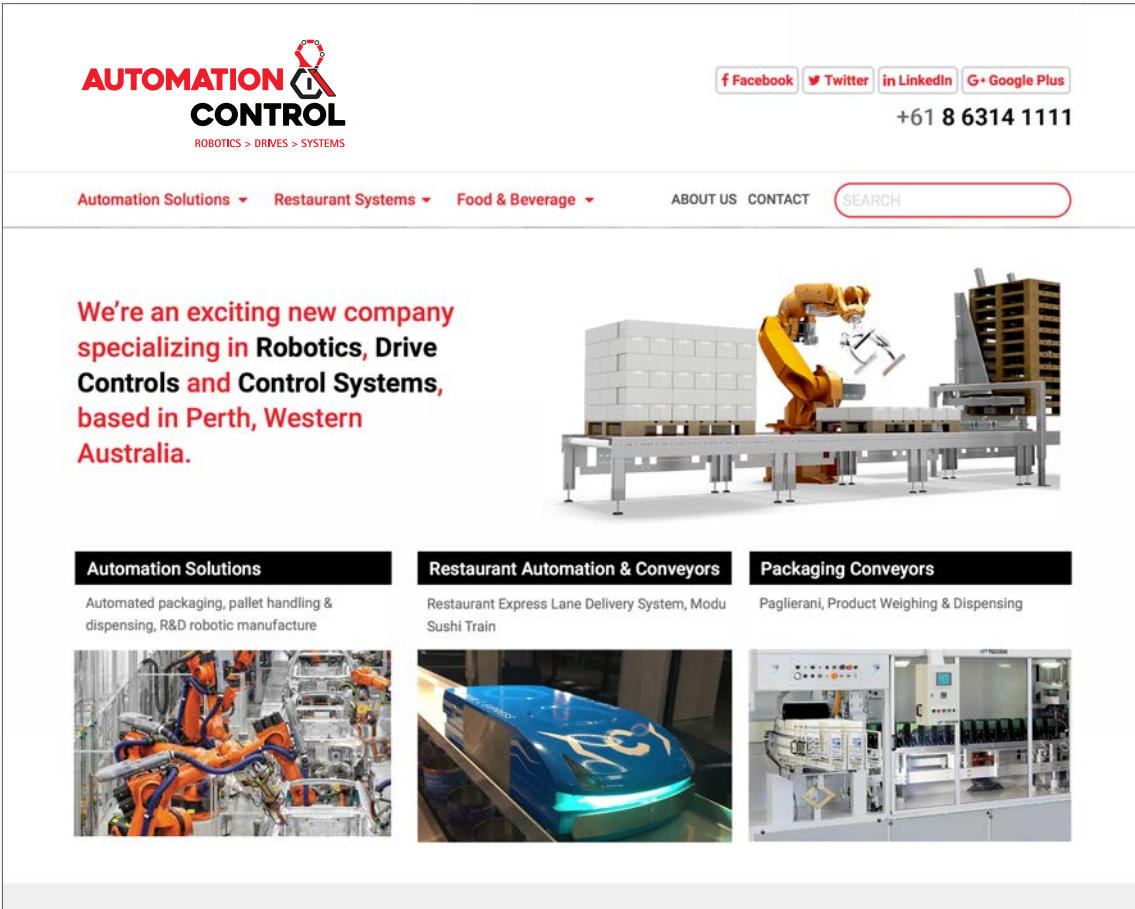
AUTOMATION CONTROL
ROBOTICS > DRIVES > SYSTEMS

f Facebook | Twitter | in LinkedIn | G+ Google Plus

+61 8 6314 1111

Automation Solutions ▾ Restaurant Systems ▾ Food & Beverage ▾ ABOUT US CONTACT SEARCH

We're an exciting new company specializing in Robotics, Drive Controls and Control Systems, based in Perth, Western Australia.

Automation Solutions

Automated packaging, pallet handling & dispensing, R&D robotic manufacture

Restaurant Automation & Conveyors

Restaurant Express Lane Delivery System, Modu Sushi Train

Packaging Conveyors

Paglierani, Product Weighing & Dispensing